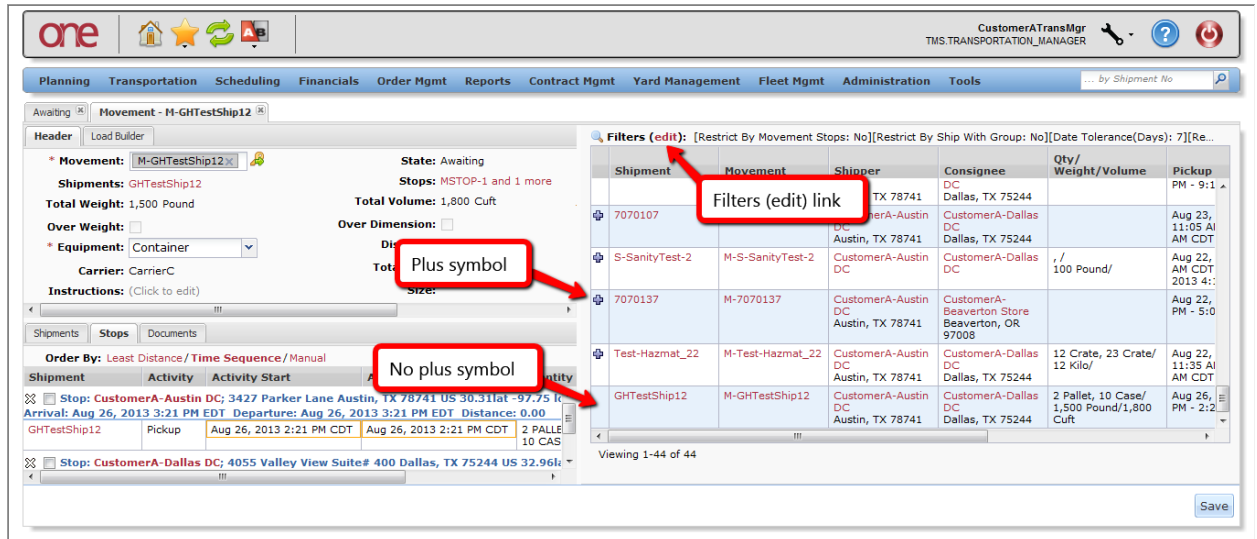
one

CustomerATransMgr
TMS.TRANSPORTATION_MANAGER

Planning Transportation Scheduling Financials Order Mgmt Reports Contract Mgmt Yard Management Fleet Mgmt Administration Tools

... by Shipment No

Awaiting Movement - M-GHTestShip12

Header Load Builder

* Movement: M-GHTestShip12
Shipments: GHTestShip12
Total Weight: 1,500 Pound
Over Weight:
* Equipment: Container
Carrier: CarrierC
Instructions: (Click to edit)

State: Awaiting
Stops: MSTOP-1 and 1 more
Total Volume: 1,800 Cuft
Over Dimension:
Dis
Tota
Size:

Shipments Stops Documents

Order By: Least Distance / Time Sequence / Manual

| Shipment | Activity | Activity Start | A | ntity |
|---|---|---|---|---|
| Stop: CustomerA-Austin DC; 3427 Parker Lane Austin, TX 78741 US 30.31lat -97.75 l | | | | |
| Arrival: Aug 26, 2013 3:21 PM EDT Departure: Aug 26, 2013 3:21 PM EDT Distance: 0.00 | | | | |
| GHTestShip12 | Pickup | Aug 26, 2013 2:21 PM CDT | Aug 26, 2013 2:21 PM CDT | 2 PALLE 10 CAS |
| Stop: CustomerA-Dallas DC; 4055 Valley View Suite# 400 Dallas, TX 75244 US 32.96la | | | | |

Filters (edit): [Restrict By Movement Stops: No][Restrict By Ship With Group: No][Date Tolerance(Days): 7][Re...

| Shipment | Movement | Shipper | Consignee | Qty/ Weight/Volume | Pickup |
|---|---|---|---|---|---|
| | | TX 78741 | DC Dallas, TX 75244 | | PM - 9:1 |
| 7070107 | | CustomerA-Austin DC Austin, TX 78741 | CustomerA-Dallas DC Dallas, TX 75244 | | Aug 23, 11:05 A AM CDT |
| S-SanityTest-2 | M-S-SanityTest-2 | CustomerA-Austin DC | CustomerA-Dallas DC | , / 100 Pound/ | Aug 22, AM CDT 2013 4: |
| 7070137 | M-7070137 | CustomerA-Austin DC Austin, TX 78741 | CustomerA-Beaverton Store Beaverton, OR 97008 | | Aug 22, PM - 5:0 |
| Test-Hazmat_22 | M-Test-Hazmat_22 | CustomerA-Austin DC Austin, TX 78741 | CustomerA-Dallas DC Dallas, TX 75244 | 12 Crate, 23 Crate/ 12 Kilo/ | Aug 22, 11:35 A AM CDT |
| GHTestShip12 | M-GHTestShip12 | CustomerA-Austin DC Austin, TX 78741 | CustomerA-Dallas DC Dallas, TX 75244 | 2 Pallet, 10 Case/ 1,500 Pound/1,800 Cuft | Aug 26, PM - 2:2 |

Filters (edit) link

Plus symbol

No plus symbol

Viewing 1-44 of 44

Save